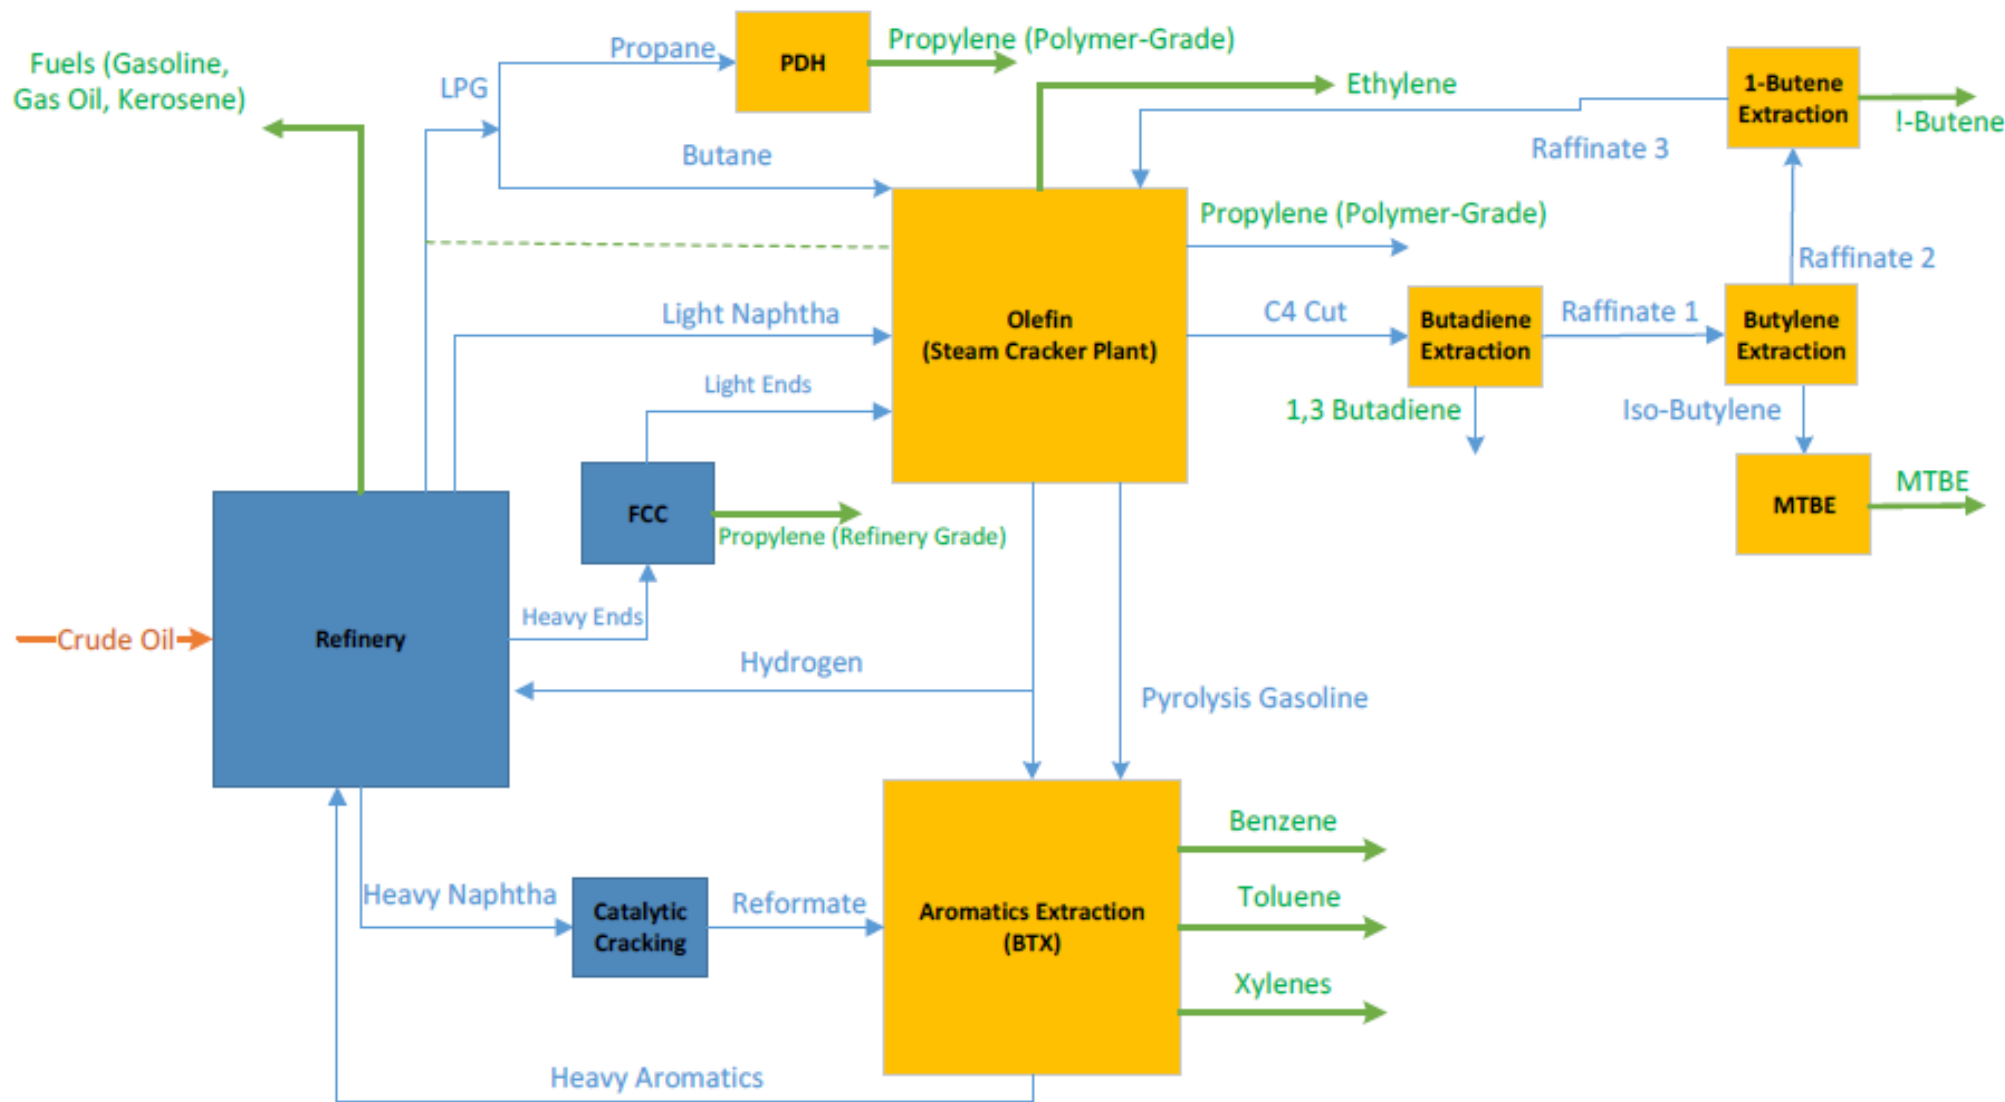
Fuels (Gasoline, Gas Oil, Kerosene)

LPG

Propane

PDH

Propylene (Polymer-Grade)

Ethylene

1-Butene Extraction

!-Butene

Butane

Raffinate 3

Propylene (Polymer-Grade)

Raffinate 2

Light Naphtha

Olefin (Steam Cracker Plant)

C4 Cut

Butadiene Extraction

Raffinate 1

Butylene Extraction

Light Ends

1,3 Butadiene

Iso-Butylene

FCC

MTBE

MTBE

Propylene (Refinery Grade)

Heavy Ends

Crude Oil

Refinery

Hydrogen

Pyrolysis Gasoline

Benzene

Heavy Naphtha

Catalytic Cracking

Reformate

Aromatics Extraction (BTX)

Toluene

Xylenes

Heavy Aromatics